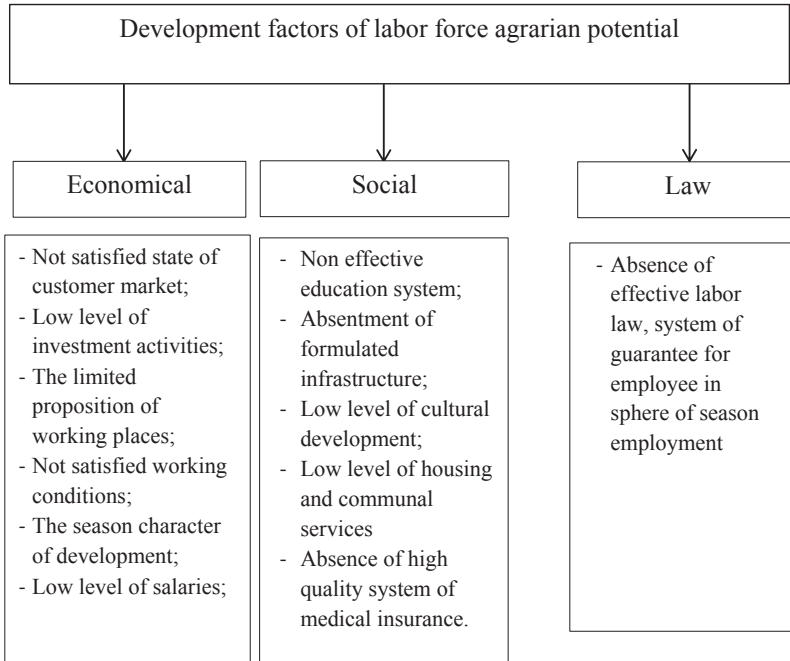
Development factors of labor force agrarian potential

Economical

Social

Law

- Not satisfied state of customer market;
- Low level of investment activities;
- The limited proposition of working places;
- Not satisfied working conditions;
- The season character of development;
- Low level of salaries;

- Non effective education system;
- Absentment of formulated infrastructure;
- Low level of cultural development;
- Low level of housing and communal services
- Absence of high quality system of medical insurance.

- Absence of effective labor law, system of guarantee for employee in sphere of season employment